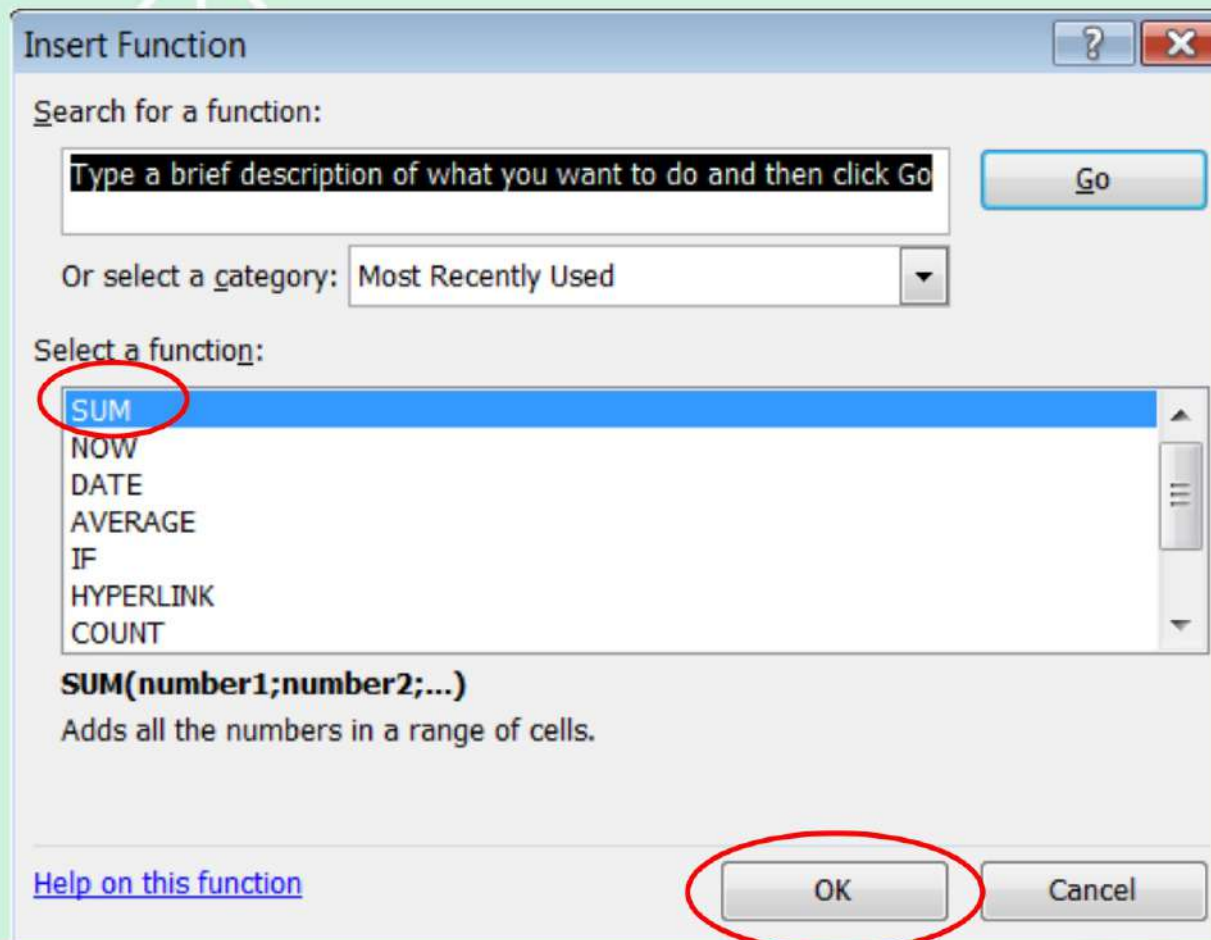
Insert Function

?

Search for a function:

Type a brief description of what you want to do and then click Go

Go

Or select a category: Most Recently Used

Select a function:

SUM
NOW
DATE
AVERAGE
IF
HYPERLINK
COUNT

SUM(number1;number2;...)

Adds all the numbers in a range of cells.

Help on this function

OK

Cancel